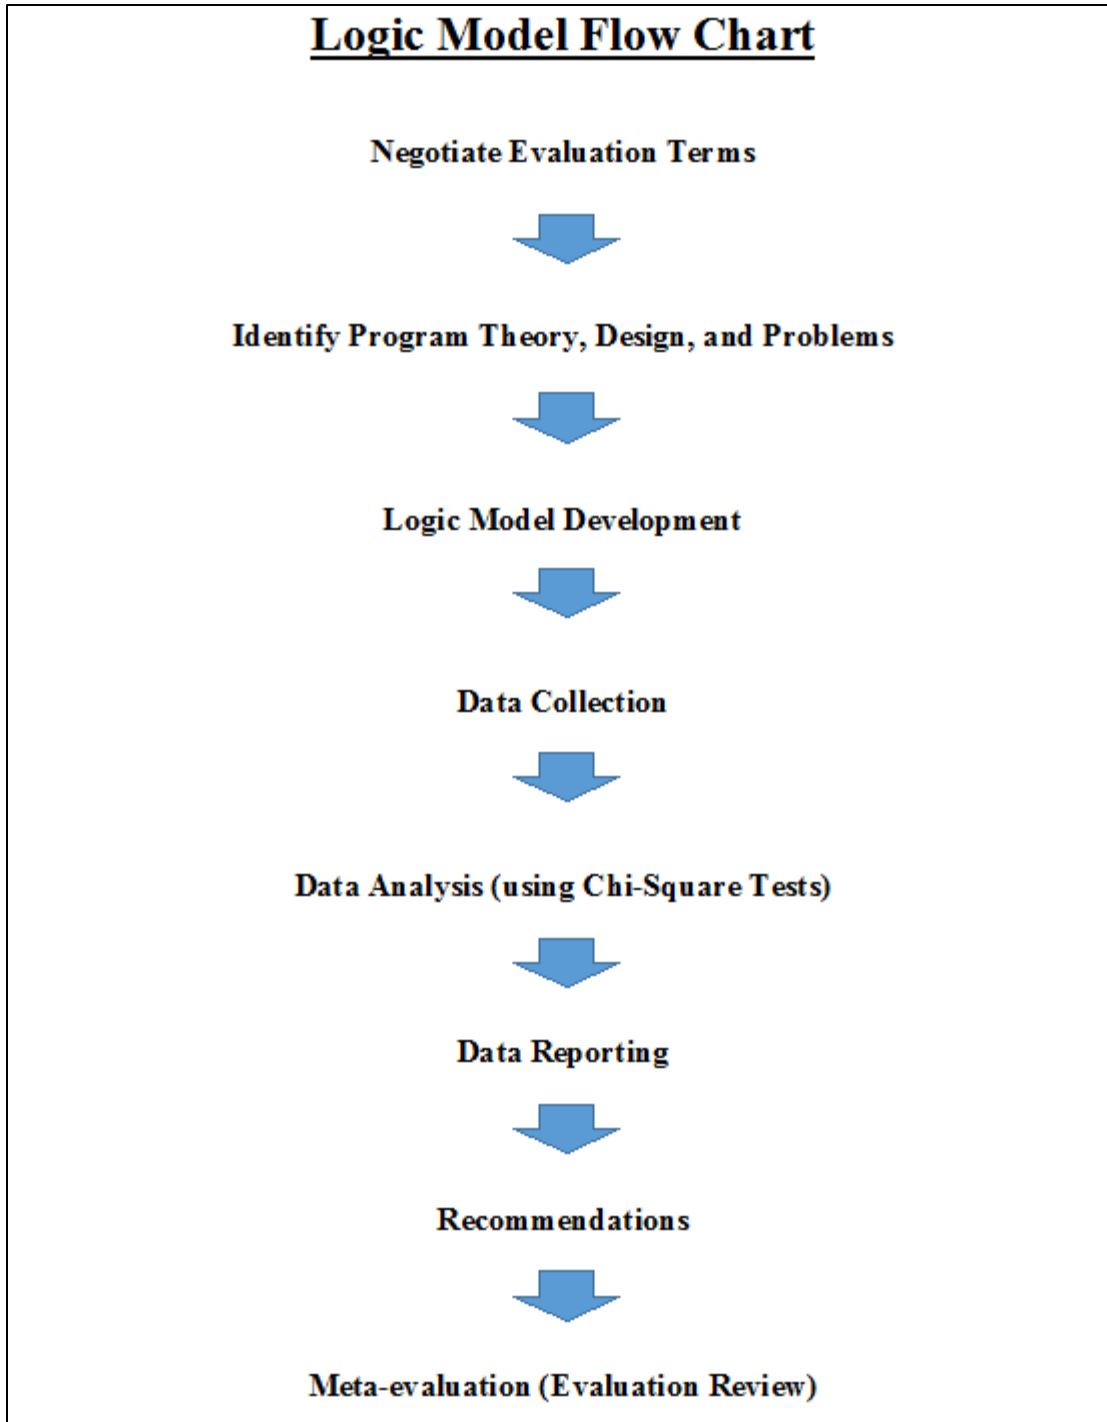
Logic Model Flow Chart

Negotiate Evaluation Terms

Identify Program Theory, Design, and Problems

Logic Model Development

Data Collection

Data Analysis (using Chi-Square Tests)

Data Reporting

Recommendations

Meta-evaluation (Evaluation Review)